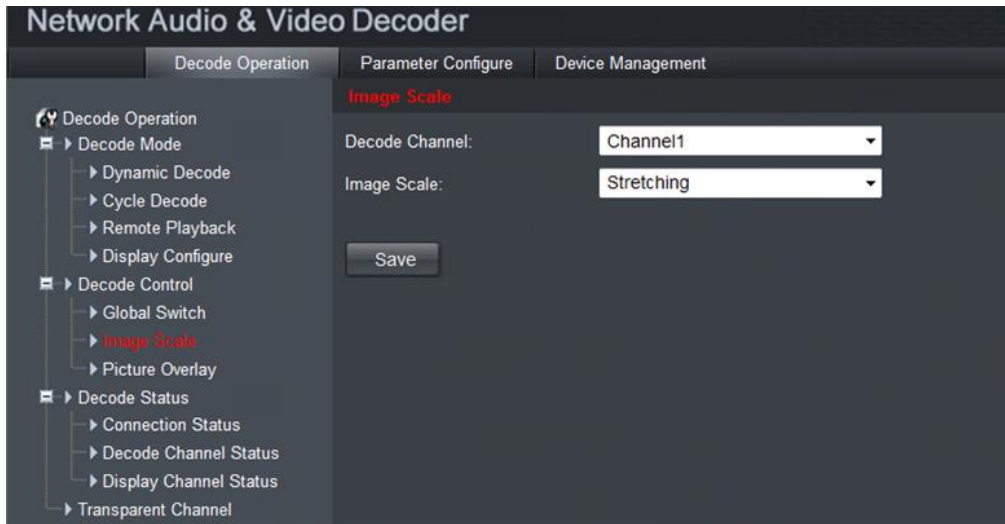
Network Audio & Video Decoder

Decode Operation
Parameter Configure
Device Management

Decode Operation
Decode Mode
Dynamic Decode
Cycle Decode
Remote Playback
Display Configure
Decode Control
Global Switch
Image Scale
Picture Overlay
Decode Status
Connection Status
Decode Channel Status
Display Channel Status
Transparent Channel

Image Scale

Decode Channel: Channel1
Image Scale: Stretching

Save